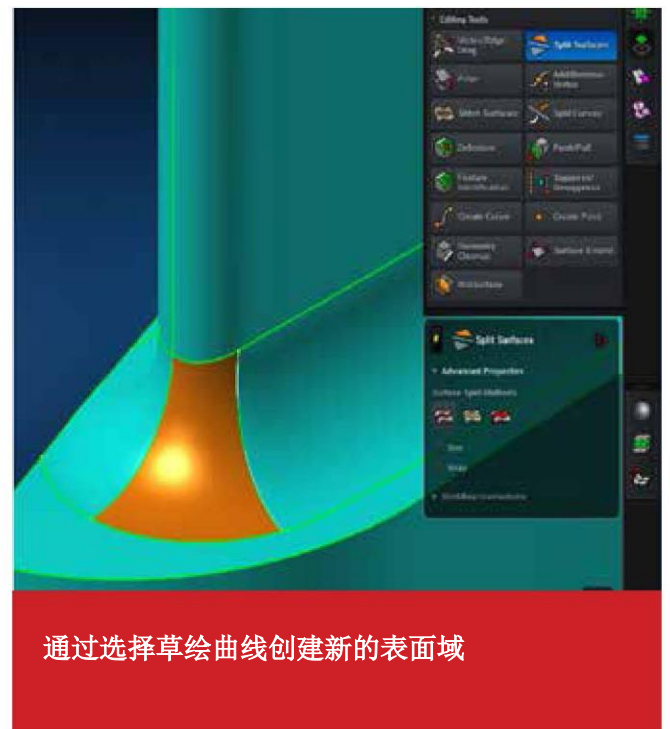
Editing Tools

Stitch/Edge Drag

Split Surfaces

Filter

Add/Remove Holes

Stitch Surfaces

Split Curves

Defeature

Push/Pull

Feature Identification

Suppress/Unsuppress

Create Curve

Create Point

Geometry Cleanup

Surface Extend

Midsurface

Split Surfaces

Advanced Properties

Surface Split Methods

Size

Snap

Workflow Instructions

通过选择草绘曲线创建新的表面域